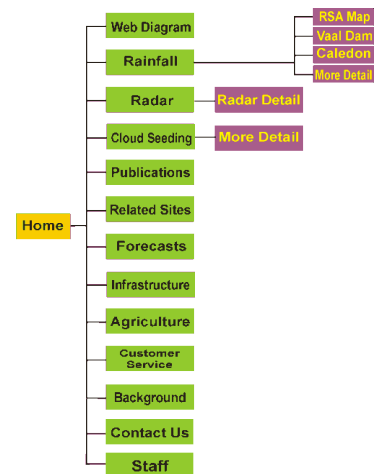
Home

Web Diagram

Rainfall

RSA Map

Vaal Dam

Caledon

More Detail

Radar

Radar Detail

Cloud Seeding

More Detail

Publications

Related Sites

Forecasts

Infrastructure

Agriculture

Customer Service

Background

Contact Us

Staff